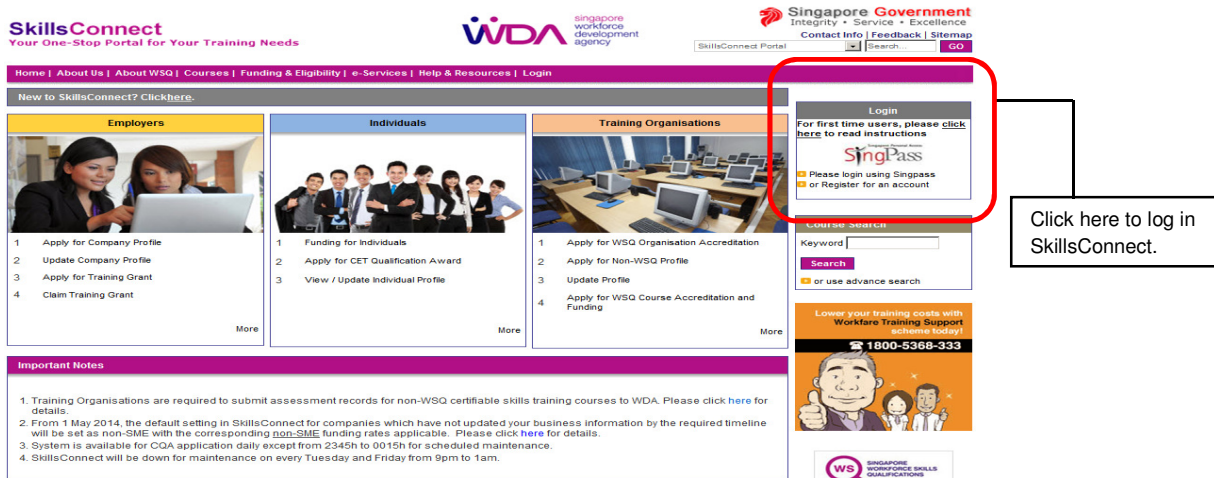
SkillsConnect
Your One-Stop Portal for Your Training Needs

WDA singapore workforce development agency

Singapore Government
Integrity • Service • Excellence
Contact Info | Feedback | Sitemap
SkillsConnect Portal
Search...
GO

Home | About Us | About WSQ | Courses | Funding & Eligibility | e-Services | Help & Resources | Login

New to SkillsConnect? Click here.

Employers
1 Apply for Company Profile
2 Update Company Profile
3 Apply for Training Grant
4 Claim Training Grant
More

Individuals
1 Funding for Individuals
2 Apply for CET Qualification Award
3 View / Update Individual Profile
More

Training Organisations
1 Apply for WSQ Organisation Accreditation
2 Apply for Non-WSQ Profile
3 Update Profile
4 Apply for WSQ Course Accreditation and Funding
More

Login
For first time users, please click here to read instructions
SingPass
Please login using Singpass
or Register for an account

Click here to log in SkillsConnect.

Course Search
Keyword
Search
or use advance search

Lower your training costs with Workfare Training Support scheme today!
1800-5368-333

Important Notes

1. Training Organisations are required to submit assessment records for non-WSQ certifiable skills training courses to WDA. Please click here for details.
2. From 1 May 2014, the default setting in SkillsConnect for companies which have not updated your business information by the required timeline will be set as non-SME with the corresponding non-SME funding rates applicable. Please click here for details.
3. System is available for CQA application daily except from 2345h to 0015h for scheduled maintenance.
4. SkillsConnect will be down for maintenance on every Tuesday and Friday from 9pm to 1am.

WS SINGAPORE WORKFORCE SKILLS QUALIFICATIONS